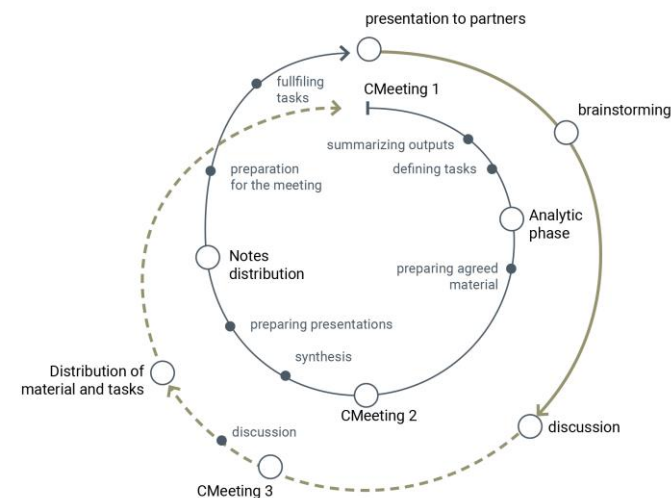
presentation to partners

fullfiling tasks

CMeeting 1

brainstorming

summarizing outputs

defining tasks

preparation for the meeting

Analytic phase

Notes distribution

preparing agreed material

preparing presentations

synthesis

Distribution of material and tasks

CMeeting 2

discussion

discussion

CMeeting 3